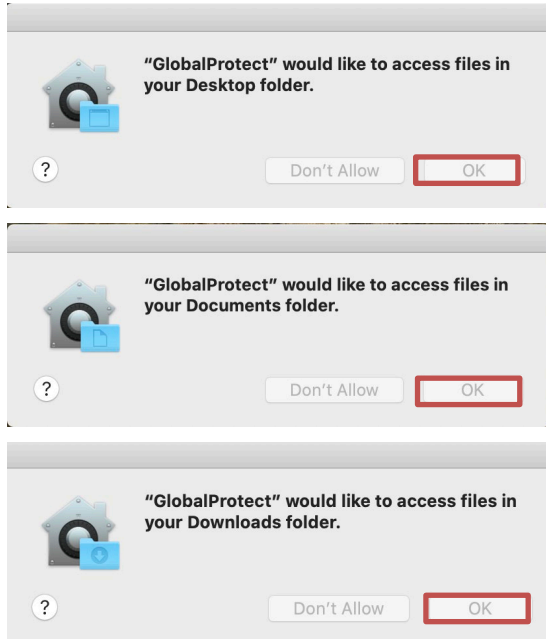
"GlobalProtect" would like to access files in your Desktop folder.

?

Don't Allow

OK

"GlobalProtect" would like to access files in your Documents folder.

?

Don't Allow

OK

"GlobalProtect" would like to access files in your Downloads folder.

?

Don't Allow

OK